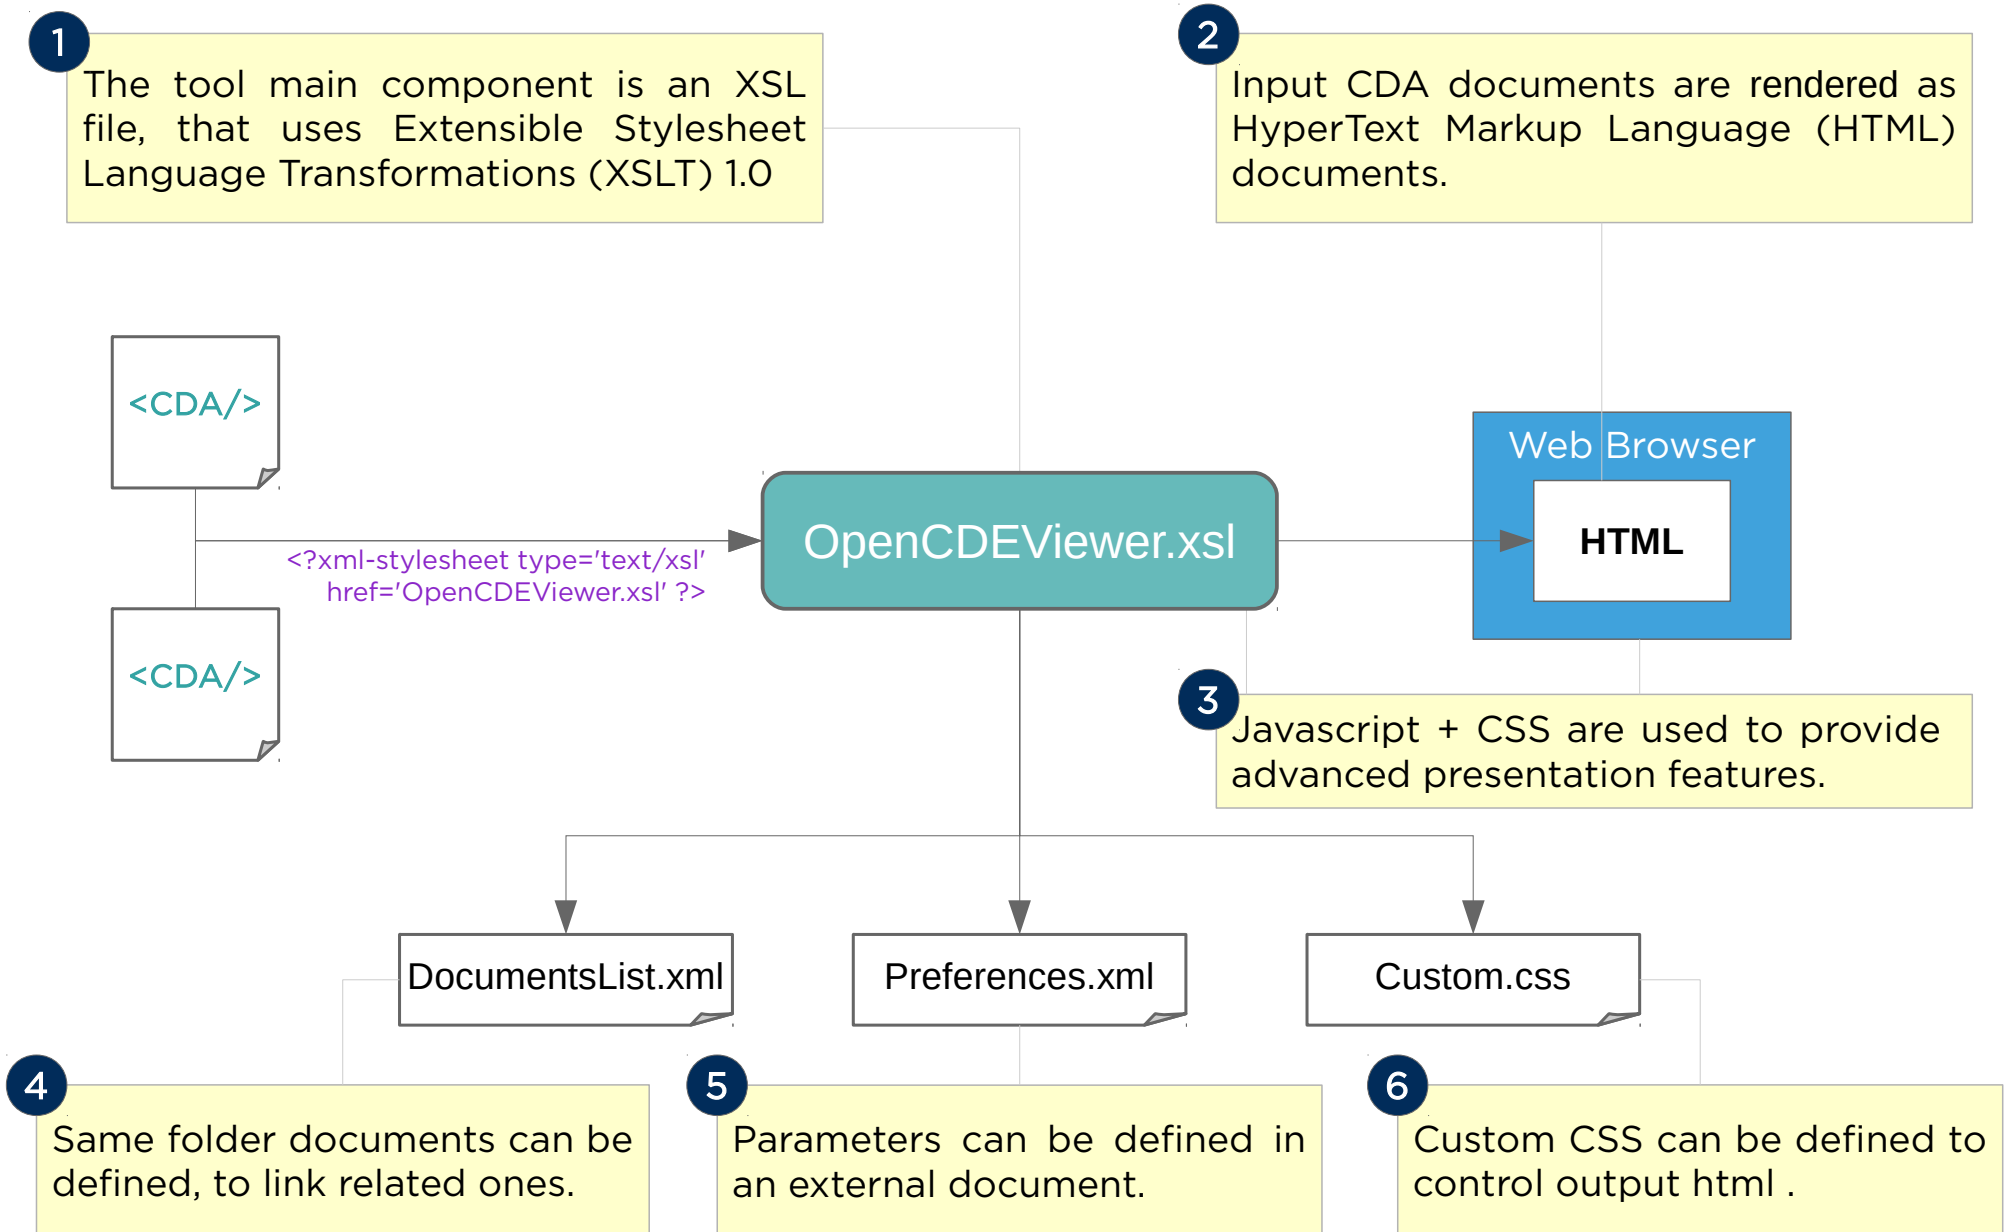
1

The tool main component is an XSL file, that uses Extensible Stylesheet Language Transformations (XSLT) 1.0

2

Input CDA documents are rendered as HyperText Markup Language (HTML) documents.

<CDA/>

<CDA/>

<?xml-stylesheet type='text/xsl' href='OpenCDEViewer.xsl' ?>

OpenCDEViewer.xsl

Web Browser

HTML

3

Javascript + CSS are used to provide advanced presentation features.

DocumentsList.xml

Preferences.xml

Custom.css

4

Same folder documents can be defined, to link related ones.

5

Parameters can be defined in an external document.

6

Custom CSS can be defined to control output html .